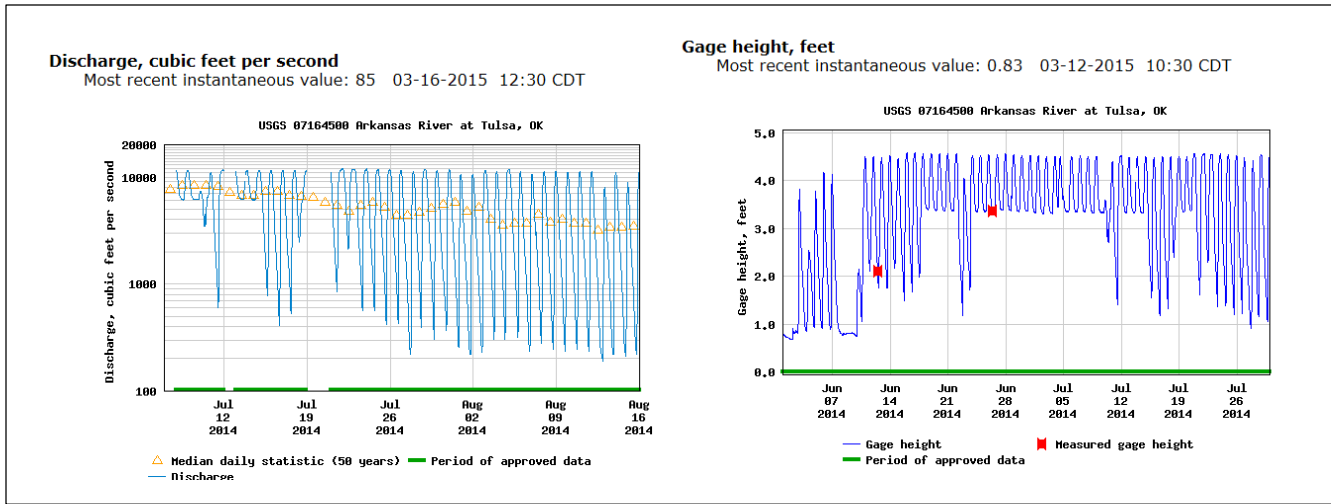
Discharge, cubic feet per second
Most recent instantaneous value: 85 03-16-2015 12:30 CDT

USGS 07164500 Arkansas River at Tulsa, OK

Discharge, cubic feet per second

20000
10000
1000
100

Jul 12 2014
Jul 19 2014
Jul 26 2014
Aug 02 2014
Aug 09 2014
Aug 16 2014

△ Median daily statistic (50 years)
Period of approved data
Discharge

Gage height, feet
Most recent instantaneous value: 0.83 03-12-2015 10:30 CDT

USGS 07164500 Arkansas River at Tulsa, OK

Gage height, feet

5.0
4.0
3.0
2.0
1.0
0.0

Jun 07 2014
Jun 14 2014
Jun 21 2014
Jun 28 2014
Jul 05 2014
Jul 12 2014
Jul 19 2014
Jul 26 2014

Gage height
Measured gage height
Period of approved data